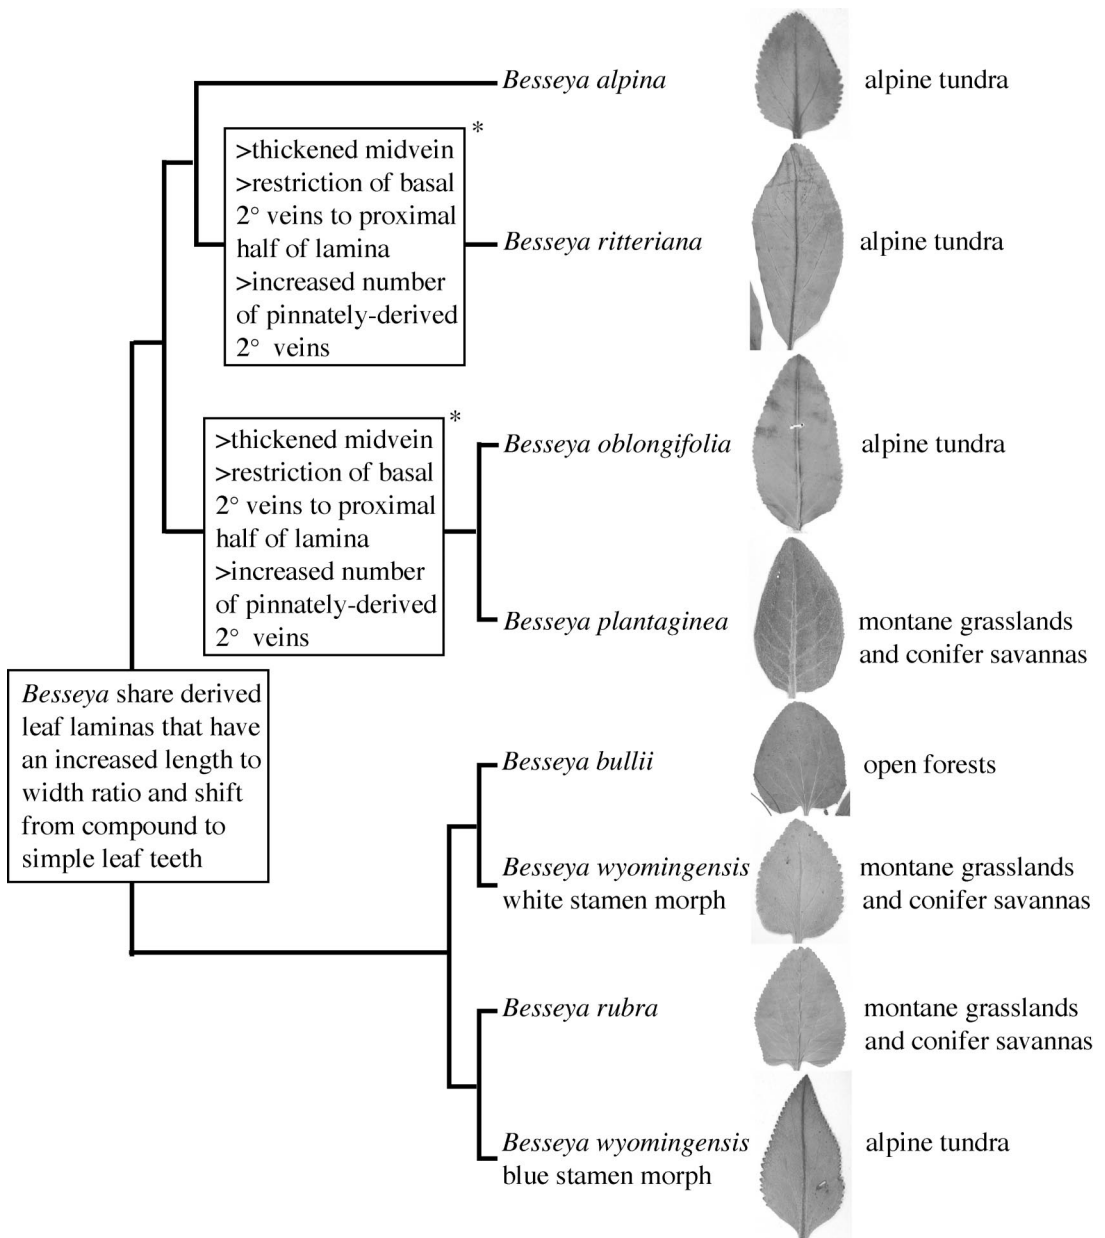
Besseya alpina

alpine tundra

>thickened midvein
>restriction of basal $2°$ veins to proximal half of lamina
>increased number of pinnately-derived $2°$ veins

*

Besseya ritteriana

alpine tundra

>thickened midvein
>restriction of basal $2°$ veins to proximal half of lamina
>increased number of pinnately-derived $2°$ veins

*

Besseya oblongifolia

alpine tundra

Besseya plantaginea

montane grasslands and conifer savannas

Besseya share derived leaf laminas that have an increased length to width ratio and shift from compound to simple leaf teeth

Besseya bullii

open forests

Besseya wyomingensis white stamen morph

montane grasslands and conifer savannas

Besseya rubra

montane grasslands and conifer savannas

Besseya wyomingensis blue stamen morph

alpine tundra